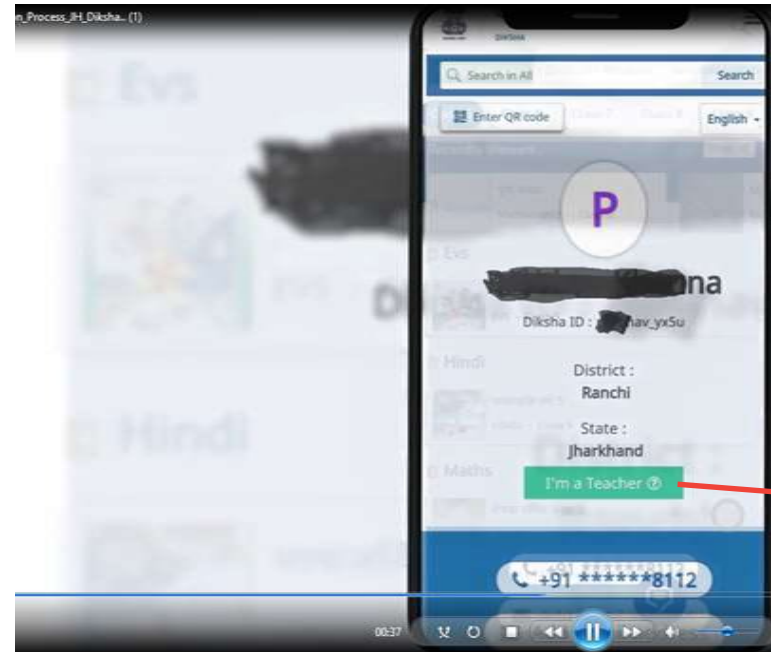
n_Process_JH_Diksha... (1)

Evs

DIKSHA

Search in All

Search

Enter QR code

English

P

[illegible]na

Diksha ID : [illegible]hav_yx5u

District :
Ranchi

State :
Jharkhand

I'm a Teacher

Evs

Hindi

Maths

Hindi

+91 ******8112

00:37